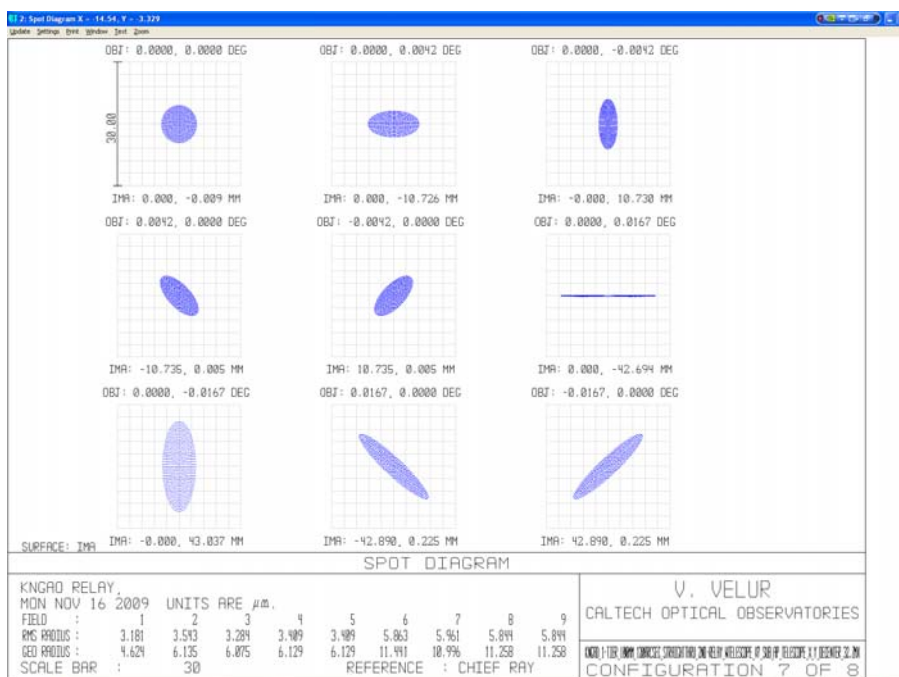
2: Spot Diagram X = -14.54, Y = -3.329

Update Settings Print Window Text Zoom

OBJ: 0.0000, 0.0000 DEG

30.00

IMA: 0.000, -0.009 MM

OBJ: 0.0000, 0.0042 DEG

IMA: 0.000, -10.726 MM

OBJ: 0.0000, -0.0042 DEG

IMA: -0.000, 10.730 MM

OBJ: 0.0042, 0.0000 DEG

IMA: -10.735, 0.005 MM

OBJ: -0.0042, 0.0000 DEG

IMA: 10.735, 0.005 MM

OBJ: 0.0000, 0.0167 DEG

IMA: 0.000, -42.694 MM

OBJ: 0.0000, -0.0167 DEG

IMA: -0.000, 43.037 MM

OBJ: 0.0167, 0.0000 DEG

IMA: -42.890, 0.225 MM

OBJ: -0.0167, 0.0000 DEG

IMA: 42.890, 0.225 MM

SURFACE: IMA

SPOT DIAGRAM

KNGAO RELAY,
MON NOV 16 2009 UNITS ARE $\mu m$.

| FIELD : | 1 | 2 | 3 | 4 | 5 | 6 | 7 | 8 | 9 |
|---|---|---|---|---|---|---|---|---|---|
| RMS RADIUS : | 3.181 | 3.543 | 3.284 | 3.409 | 3.409 | 5.863 | 5.961 | 5.844 | 5.844 |
| GEO RADIUS : | 4.624 | 6.135 | 6.075 | 6.129 | 6.129 | 11.441 | 10.996 | 11.258 | 11.258 |

SCALE BAR : 30 REFERENCE : CHIEF RAY

V. VELUR
CALTECH OPTICAL OBSERVATORIES

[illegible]
CONFIGURATION 7 OF 8